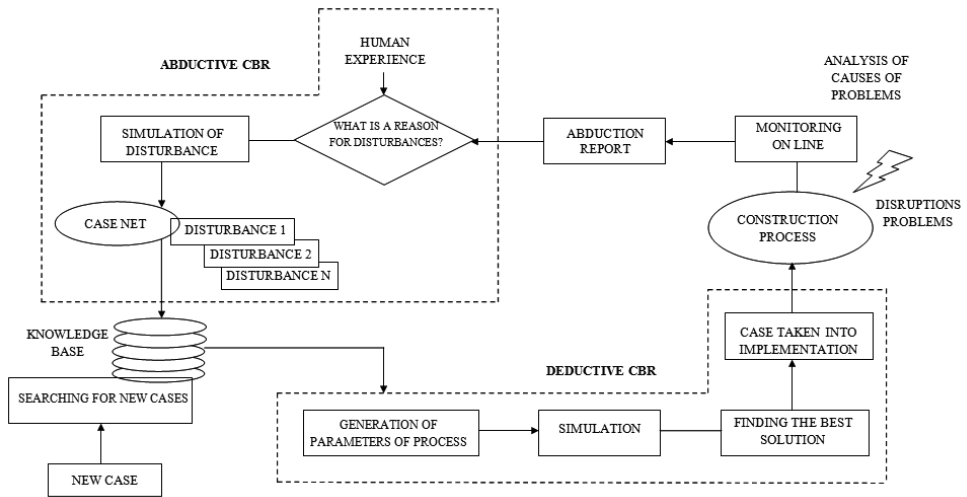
ABDUCTIVE CBR

HUMAN EXPERIENCE

ANALYSIS OF CAUSES OF PROBLEMS

SIMULATION OF DISTURBANCE

WHAT IS A REASON FOR DISTURBANCES?

ABDUCTION REPORT

MONITORING ON LINE

CASE NET

DISTURBANCE 1

DISTURBANCE 2

DISTURBANCE N

CONSTRUCTION PROCESS

DISRUPTIONS PROBLEMS

KNOWLEDGE BASE

CASE TAKEN INTO IMPLEMENTATION

SEARCHING FOR NEW CASES

DEDUCTIVE CBR

GENERATION OF PARAMETERS OF PROCESS

SIMULATION

FINDING THE BEST SOLUTION

NEW CASE